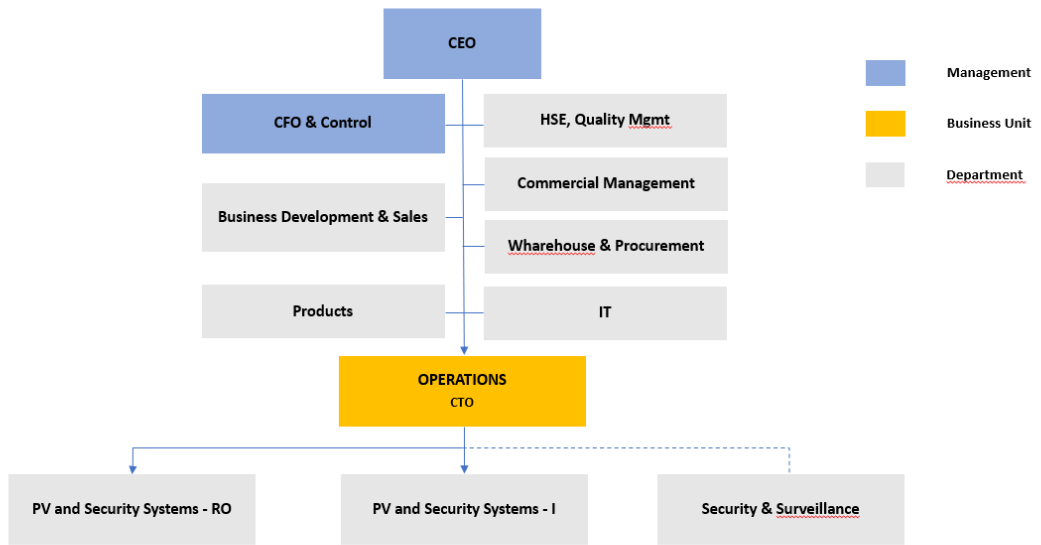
CEO

CFO & Control

HSE, Quality Mgmt

Commercial Management

Business Development & Sales

Wharehouse & Procurement

Products

IT

OPERATIONS
CTO

PV and Security Systems - RO

PV and Security Systems - I

Security & Surveillance

Management

Business Unit

Department